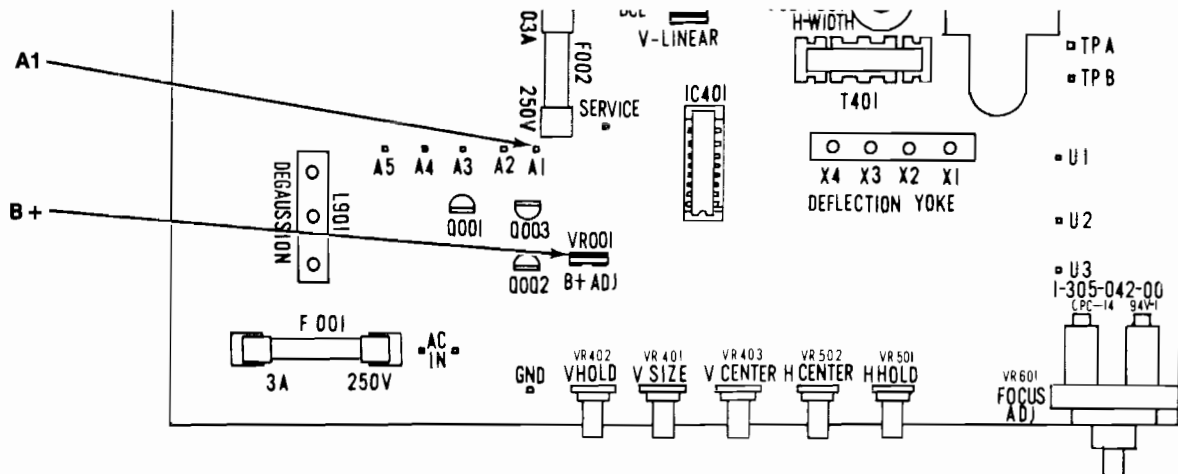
A1

B+

0.3A
F002
250V
V-LINEAR
H-WIDTH
T401
TP A
TP B
SERVICE
IC401
A5 A4 A3 A2 A1
DEGAUSSION
L901
X4 X3 X2 X1
DEFLECTION YOKE
U1
Q001
Q003
VR001
U2
Q002
B+ ADJ
U3
1-305-042-00
CPC-14 94V-1
F 001
AC IN
3A 250V
GND
VR402
VHOLD
VR401
V SIZE
VR403
V CENTER
VR502
H CENTER
VR501
H HOLD
VR601
FOCUS ADJ